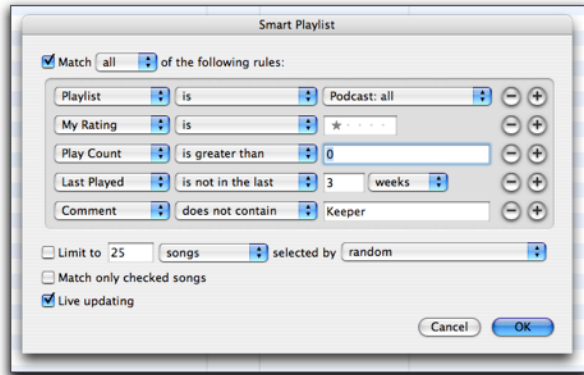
Smart Playlist

Match all of the following rules:

Playlist | is | Podcast: all
My Rating | is | ★ · · · ·
Play Count | is greater than | 0
Last Played | is not in the last | 3 | weeks
Comment | does not contain | Keeper

Limit to 25 songs selected by random

Match only checked songs

Live updating

Cancel OK